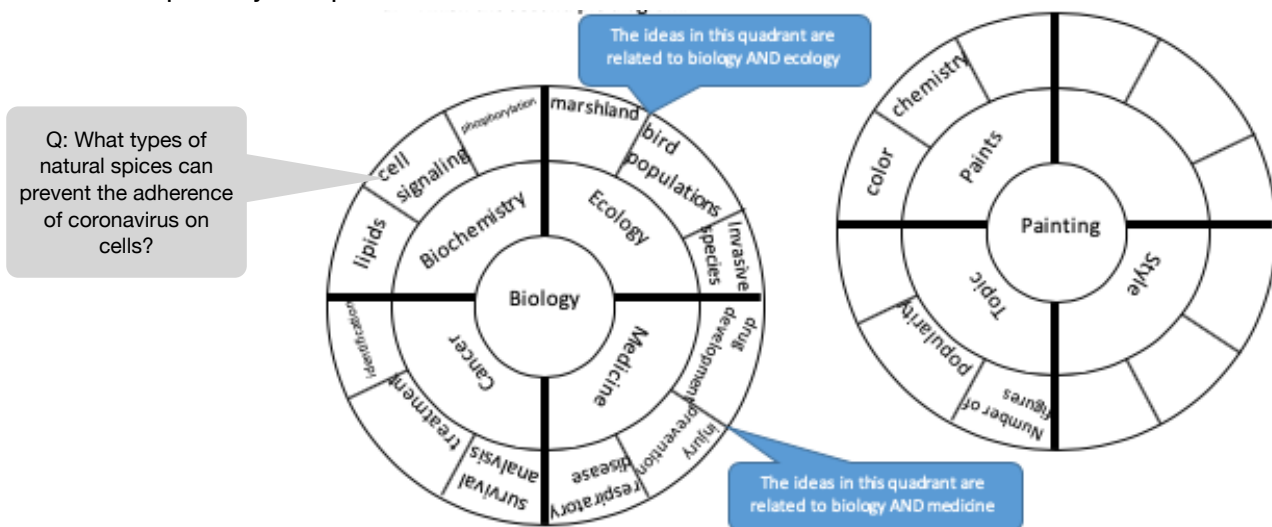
Q: What types of natural spices can prevent the adherence of coronavirus on cells?

The ideas in this quadrant are related to biology AND ecology

Biology

Biochemistry

lipids

cell signaling

phosphorylation

Ecology

marshland

bird populations

invasive species

Cancer

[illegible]

treatment

survival analysis

Medicine

drug development

injury prevention

respiratory disease

The ideas in this quadrant are related to biology AND medicine

Painting

Paints

color

chemistry

Style

Topic

popularity

Number of figures